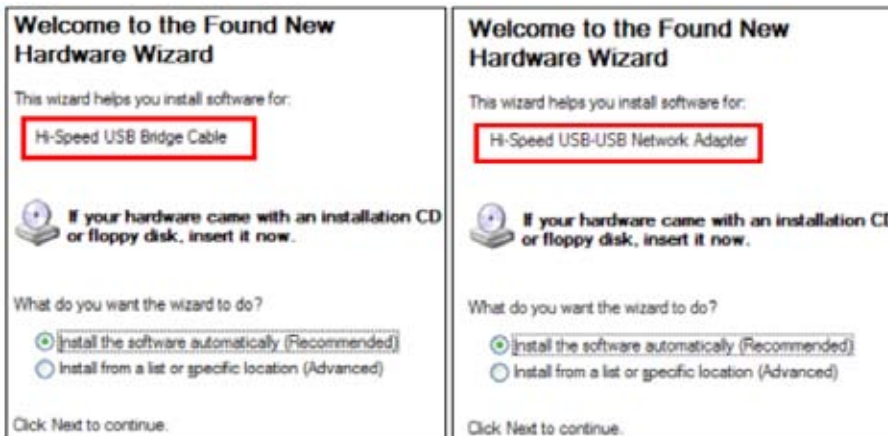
Welcome to the Found New Hardware Wizard

This wizard helps you install software for:

Hi-Speed USB Bridge Cable

If your hardware came with an installation CD or floppy disk, insert it now.

What do you want the wizard to do?

Install the software automatically (Recommended)

Install from a list or specific location (Advanced)

Click Next to continue.

Welcome to the Found New Hardware Wizard

This wizard helps you install software for:

Hi-Speed USB-USB Network Adapter

If your hardware came with an installation CD or floppy disk, insert it now.

What do you want the wizard to do?

Install the software automatically (Recommended)

Install from a list or specific location (Advanced)

Click Next to continue.